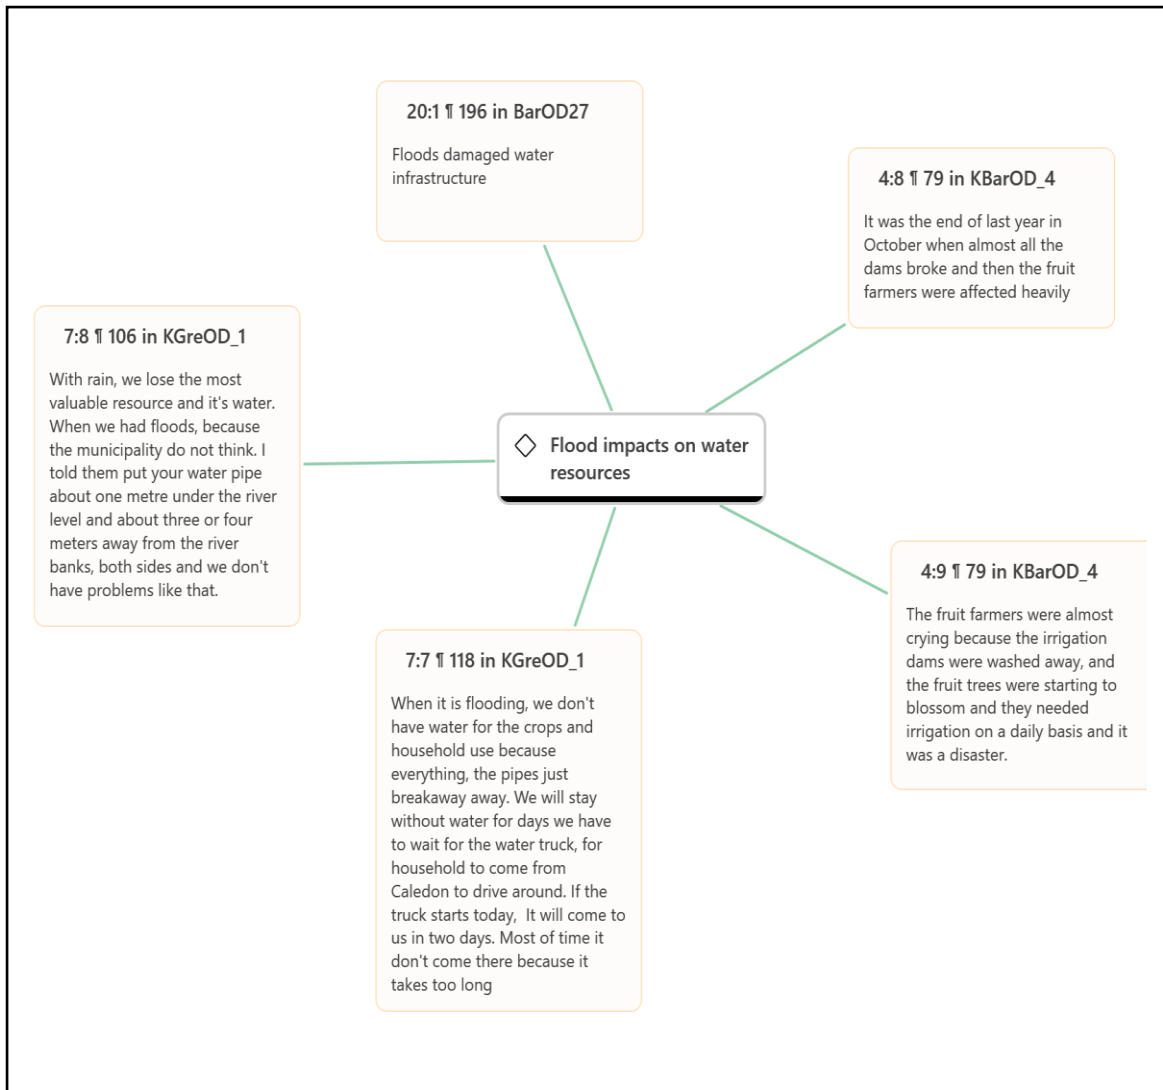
20:1 ¶ 196 in BarOD27

Floods damaged water infrastructure

4:8 ¶ 79 in KBarOD_4

It was the end of last year in October when almost all the dams broke and then the fruit farmers were affected heavily

7:8 ¶ 106 in KGreOD_1

With rain, we lose the most valuable resource and it's water. When we had floods, because the municipality do not think. I told them put your water pipe about one metre under the river level and about three or four meters away from the river banks, both sides and we don't have problems like that.

Flood impacts on water resources

4:9 ¶ 79 in KBarOD_4

The fruit farmers were almost crying because the irrigation dams were washed away, and the fruit trees were starting to blossom and they needed irrigation on a daily basis and it was a disaster.

7:7 ¶ 118 in KGreOD_1

When it is flooding, we don't have water for the crops and household use because everything, the pipes just breakaway away. We will stay without water for days we have to wait for the water truck, for household to come from Caledon to drive around. If the truck starts today, It will come to us in two days. Most of time it don't come there because it takes too long